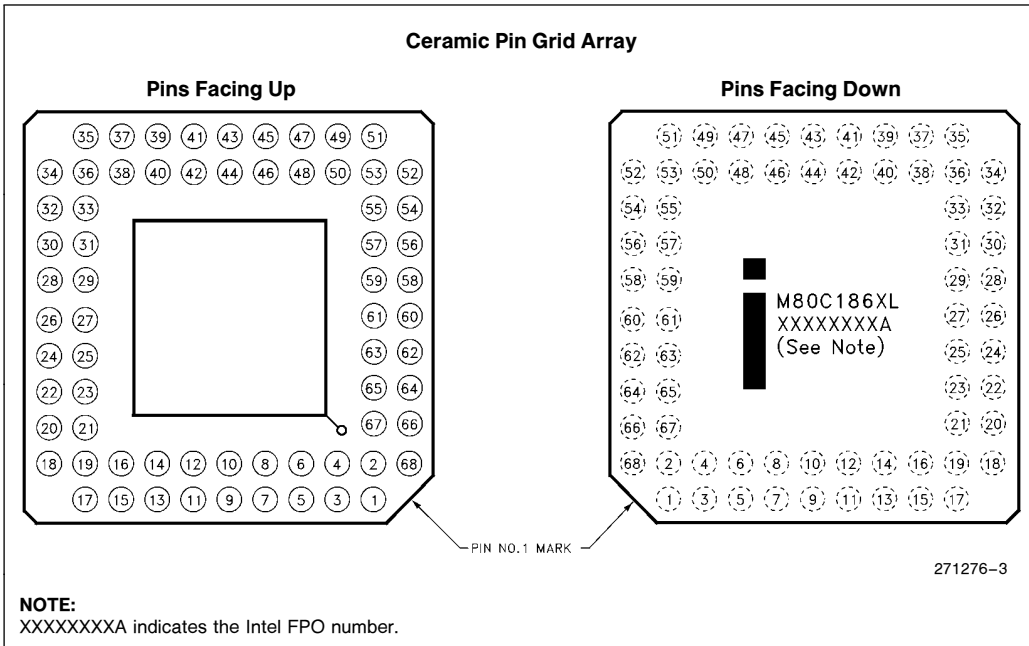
Ceramic Pin Grid Array

Pins Facing Up

35 37 39 41 43 45 47 49 51
34 36 38 40 42 44 46 48 50 53 52
32 33 55 54
30 31 57 56
28 29 59 58
26 27 61 60
24 25 63 62
22 23 65 64
20 21 67 66
18 19 16 14 12 10 8 6 4 2 68
17 15 13 11 9 7 5 3 1

Pins Facing Down

51 49 47 45 43 41 39 37 35
52 53 50 48 46 44 42 40 38 36 34
54 55 33 32
56 57 31 30
58 59 29 28
60 61 27 26
62 63 25 24
64 65 23 22
66 67 21 20
68 2 4 6 8 10 12 14 16 19 18
1 3 5 7 9 11 13 15 17

i
M80C186XL
XXXXXXXXA
(See Note)

PIN NO.1 MARK

271276–3

NOTE:
XXXXXXXXA indicates the Intel FPO number.